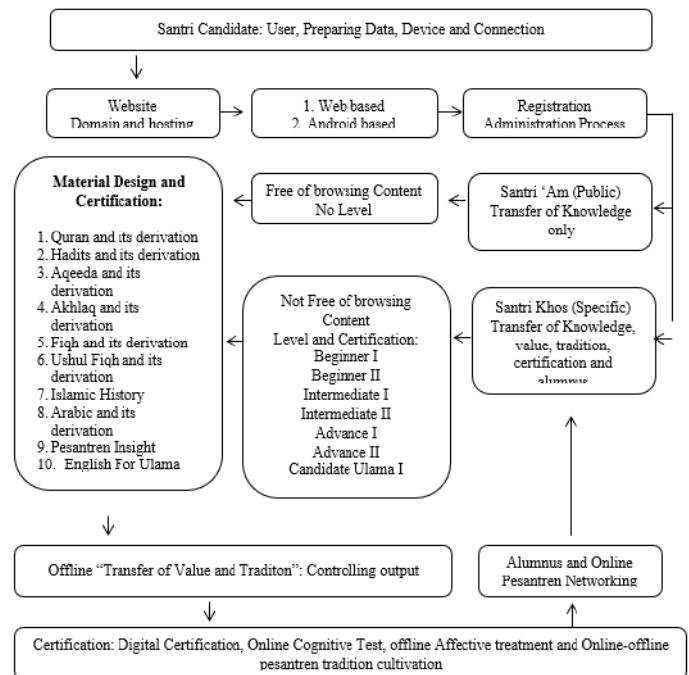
Santri Candidate: User, Preparing Data, Device and Connection

Website
Domain and hosting

1. Web based
2. Android based

Registration
Administration Process

Material Design and Certification:

1. Quran and its derivation
2. Hadits and its derivation
3. Aqeeda and its derivation
4. Akhlaq and its derivation
5. Fiqh and its derivation
6. Ushul Fiqh and its derivation
7. Islamic History
8. Arabic and its derivation
9. Pesantren Insight
10. English For Ulama

Free of browsing Content
No Level

Santri 'Am (Public)
Transfer of Knowledge only

Not Free of browsing Content
Level and Certification:
Beginner I
Beginner II
Intermediate I
Intermediate II
Advance I
Advance II
Candidate Ulama I

Santri Khos (Specific)
Transfer of Knowledge, value, tradition, certification and alumnus

Offline "Transfer of Value and Traditon": Controlling output

Alumnus and Online Pesantren Networking

Certification: Digital Certification, Online Cognitive Test, offline Affective treatment and Online-offline pesantren tradition cultivation